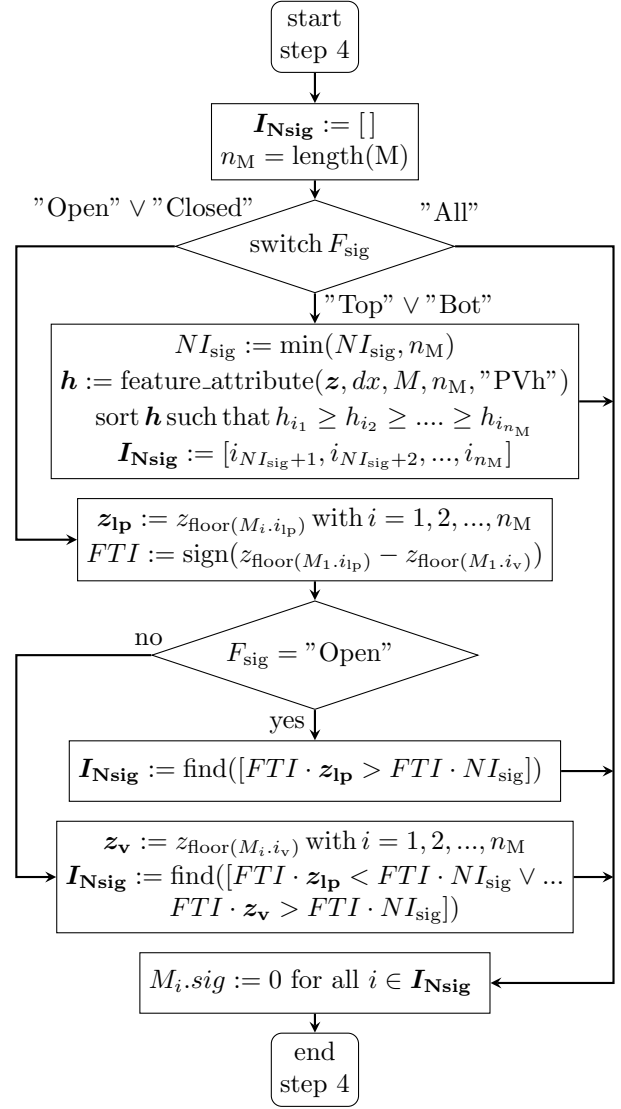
start
step 4

$\boldsymbol{I_{\mathbf{Nsig}}} := [\,]$
$n_{\mathrm{M}} = \mathrm{length(M)}$

"Open" $\vee$ "Closed"

"All"

switch $F_{\mathrm{sig}}$

"Top" $\vee$ "Bot"

$NI_{\mathrm{sig}} := \min(NI_{\mathrm{sig}}, n_{\mathrm{M}})$
$\boldsymbol{h} := \mathrm{feature\_attribute}(\boldsymbol{z}, dx, M, n_{\mathrm{M}}, \text{"PVh"})$
sort $\boldsymbol{h}$ such that $h_{i_1} \geq h_{i_2} \geq .... \geq h_{i_{n_{\mathrm{M}}}}$
$\boldsymbol{I_{\mathbf{Nsig}}} := [i_{NI_{\mathrm{sig}}+1}, i_{NI_{\mathrm{sig}}+2}, ..., i_{n_{\mathrm{M}}}]$

$\boldsymbol{z_{\mathbf{lp}}} := z_{\mathrm{floor}(M_i.i_{\mathrm{lp}})}$ with $i = 1, 2, ..., n_{\mathrm{M}}$
$FTI := \mathrm{sign}(z_{\mathrm{floor}(M_1.i_{\mathrm{lp}})} - z_{\mathrm{floor}(M_1.i_{\mathrm{v}})})$

no

$F_{\mathrm{sig}} =$ "Open"

yes

$\boldsymbol{I_{\mathbf{Nsig}}} := \mathrm{find}([FTI \cdot \boldsymbol{z_{\mathbf{lp}}} > FTI \cdot NI_{\mathrm{sig}}])$

$\boldsymbol{z_{\mathbf{v}}} := z_{\mathrm{floor}(M_i.i_{\mathrm{v}})}$ with $i = 1, 2, ..., n_{\mathrm{M}}$
$\boldsymbol{I_{\mathbf{Nsig}}} := \mathrm{find}([FTI \cdot \boldsymbol{z_{\mathbf{lp}}} < FTI \cdot NI_{\mathrm{sig}} \vee ...$
$FTI \cdot \boldsymbol{z_{\mathbf{v}}} > FTI \cdot NI_{\mathrm{sig}}])$

$M_i.sig := 0$ for all $i \in \boldsymbol{I_{\mathbf{Nsig}}}$

end
step 4